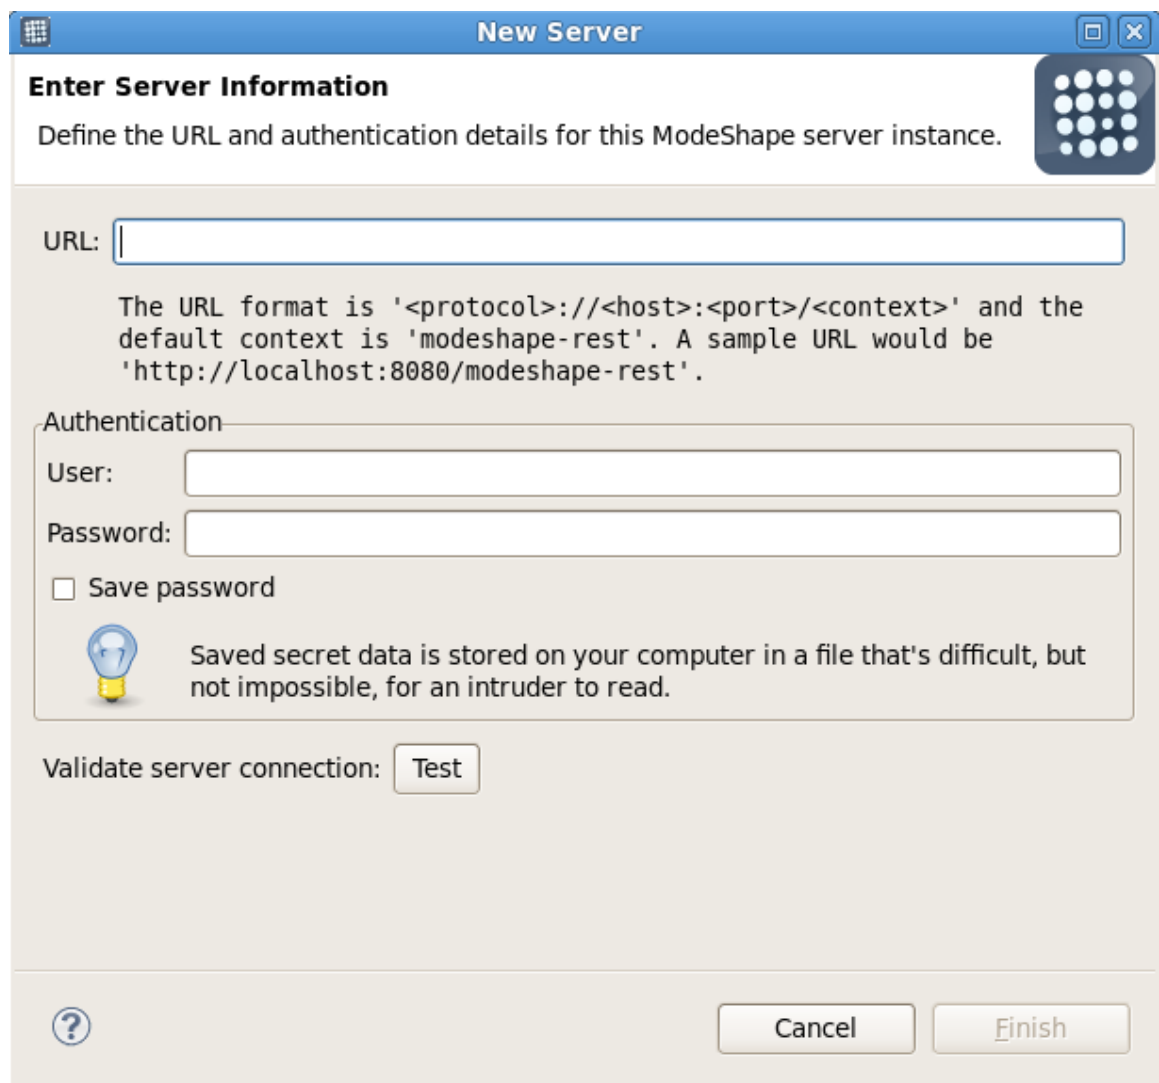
New Server

Enter Server Information

Define the URL and authentication details for this ModeShape server instance.

URL:

The URL format is '<protocol>://<host>:<port>/<context>' and the default context is 'modeshape-rest'. A sample URL would be 'http://localhost:8080/modeshape-rest'.

Authentication

User:

Password:

Save password

Saved secret data is stored on your computer in a file that's difficult, but not impossible, for an intruder to read.

Validate server connection: Test

Cancel Finish